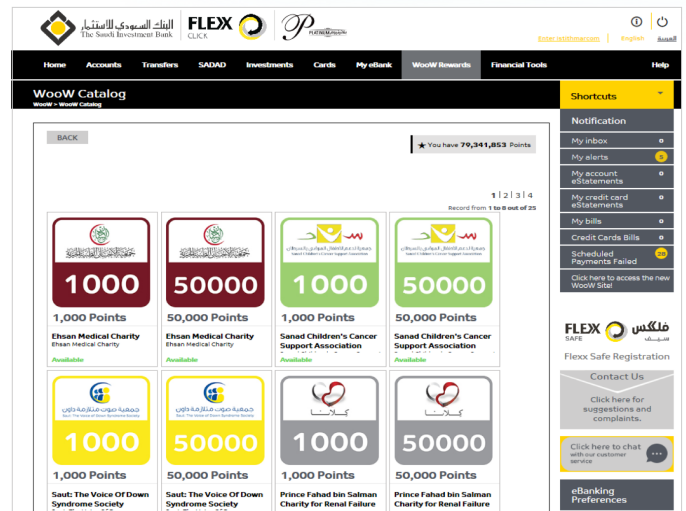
البنك السعودي للاستثمار
The Saudi Investment Bank

FLEX
CLICK

PLATINUM

Enter istithmarcom | English | العربية

Home | Accounts | Transfers | SADAD | Investments | Cards | My eBank | WooW Rewards | Financial Tools | Help

WooW Catalog
WooW > WooW Catalog

BACK

You have 79,341,853 Points

1 | 2 | 3 | 4
Record from 1 to 8 out of 25

1000
1,000 Points
Ehsan Medical Charity
Ehsan Medical Charity
Available

50000
50,000 Points
Ehsan Medical Charity
Ehsan Medical Charity
Available

Sanad Children's Cancer Support Association
1000
1,000 Points
Sanad Children's Cancer Support Association
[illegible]
Available

Sanad Children's Cancer Support Association
50000
50,000 Points
Sanad Children's Cancer Support Association
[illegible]
Available

جمعية صوت متلازمة داون
Saut: The Voice Of Down Syndrome
1000
1,000 Points
Saut: The Voice Of Down Syndrome Society

جمعية صوت متلازمة داون
Saut: The Voice Of Down Syndrome
50000
50,000 Points
Saut: The Voice Of Down Syndrome Society

كلانا
1000
1,000 Points
Prince Fahad bin Salman Charity for Renal Failure

كلانا
50000
50,000 Points
Prince Fahad bin Salman Charity for Renal Failure

Shortcuts

Notification
My inbox
My alerts 5
My account eStatements
My credit card eStatements
My bills
Credit Cards Bills
Scheduled Payments Failed 28
Click here to access the new WooW Site!

FLEX SAFE فلكس سيف
Flexx Safe Registration

Contact Us
Click here for suggestions and complaints.

Click here to chat with our customer service

eBanking Preferences